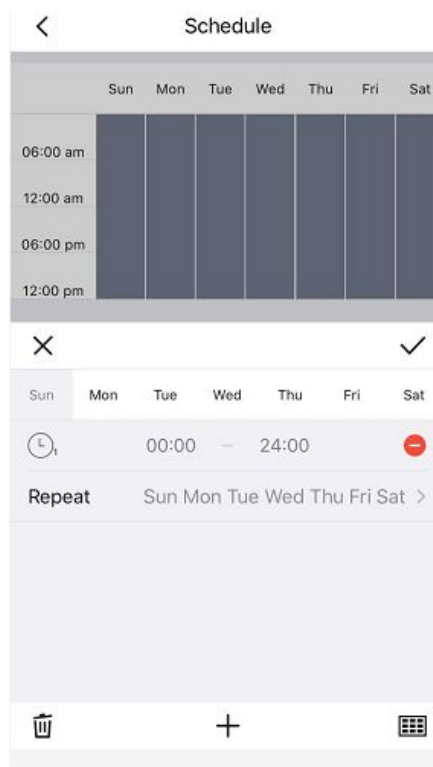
Schedule

| | Sun | Mon | Tue | Wed | Thu | Fri | Sat |
|---|---|---|---|---|---|---|---|
| 06:00 am | | | | | | | |
| 12:00 am | | | | | | | |
| 06:00 pm | | | | | | | |
| 12:00 pm | | | | | | | |

Sun Mon Tue Wed Thu Fri Sat

1 00:00 – 24:00

Repeat Sun Mon Tue Wed Thu Fri Sat